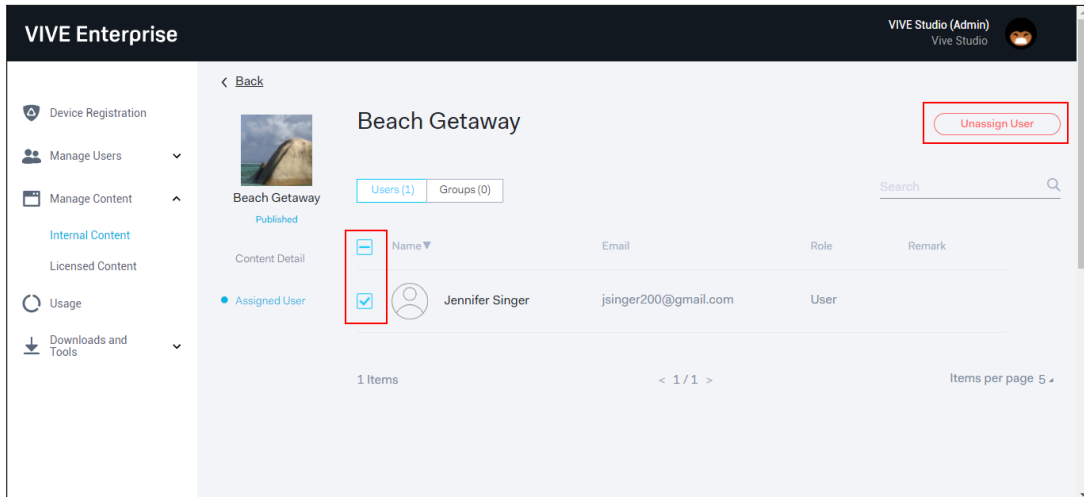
VIVE Enterprise

VIVE Studio (Admin)
Vive Studio

Device Registration
Manage Users
Manage Content
Internal Content
Licensed Content
Usage
Downloads and Tools

< Back

Beach Getaway
Published

Content Detail
Assigned User

Beach Getaway

Unassign User

Users (1) Groups (0)

Search

| | Name▼ | Email | Role | Remark |
|---|---|---|---|---|
| ✓ | Jennifer Singer | jsinger200@gmail.com | User | |

1 Items

< 1 / 1 >

Items per page 5